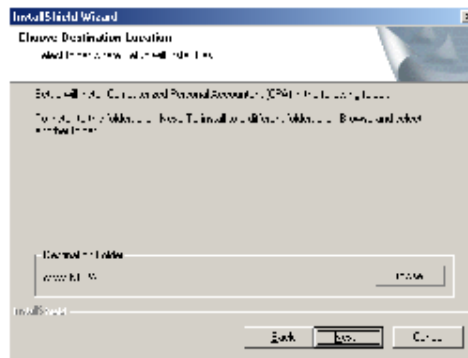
InstallShield Wizard

Choose Destination Location

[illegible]

Setup will install Computerized Personal Accounting (CPA) in the following folder.

To install to this folder, click Next. To install to a different folder, click Browse and select another folder.

Destination Folder

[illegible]

Browse...

InstallShield

< Back

Next >

Cancel